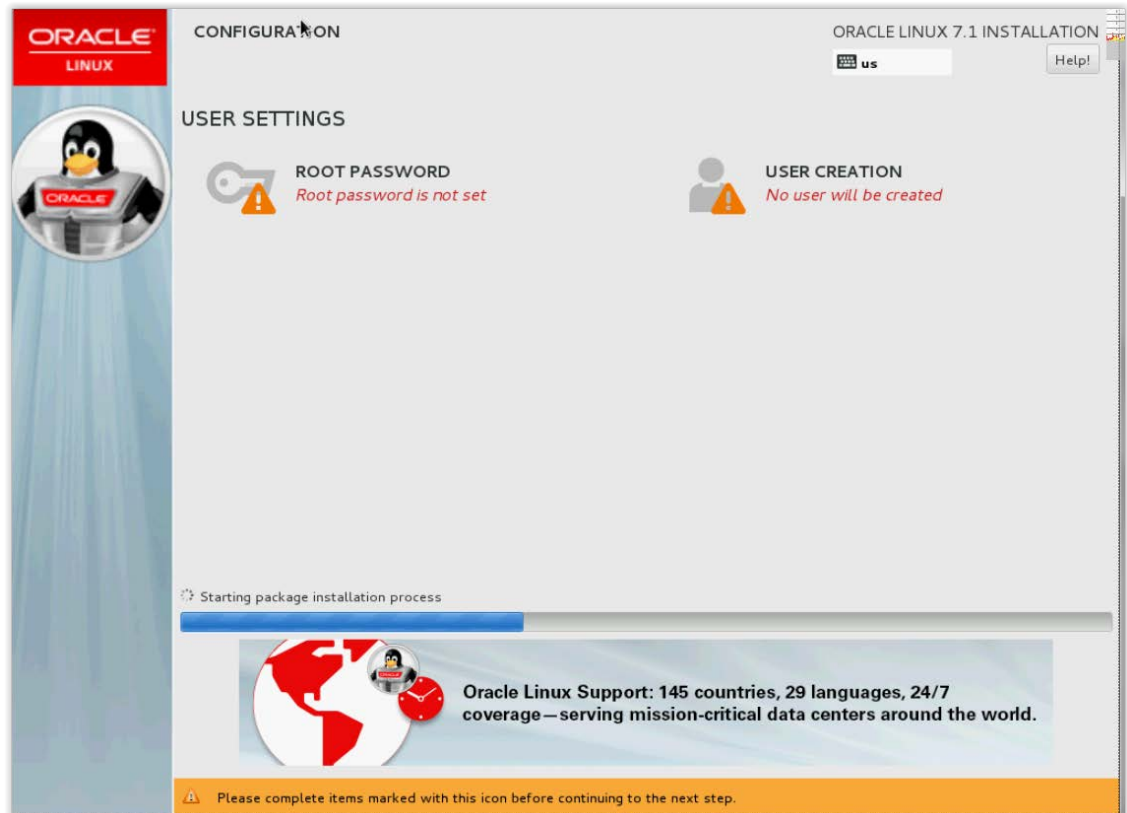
ORACLE
LINUX

CONFIGURATION

ORACLE LINUX 7.1 INSTALLATION
us
Help!

USER SETTINGS

ROOT PASSWORD
Root password is not set

USER CREATION
No user will be created

ORACLE

Starting package installation process

Oracle Linux Support: 145 countries, 29 languages, 24/7 coverage—serving mission-critical data centers around the world.

Please complete items marked with this icon before continuing to the next step.